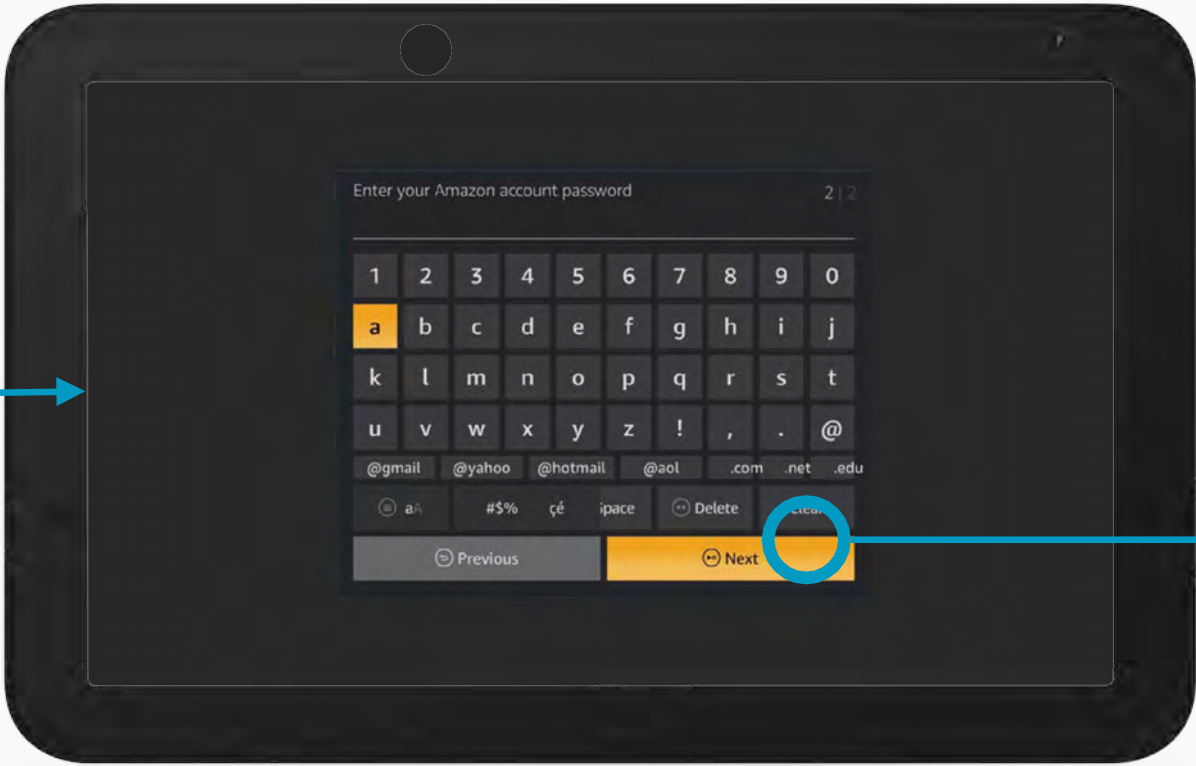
Enter your Amazon account password

2 | 2

1 2 3 4 5 6 7 8 9 0

a b c d e f g h i j

k l m n o p q r s t

u v w x y z ! , . @

@gmail @yahoo @hotmail @aol .com .net .edu

aA #$% çé Space Delete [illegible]

Previous Next